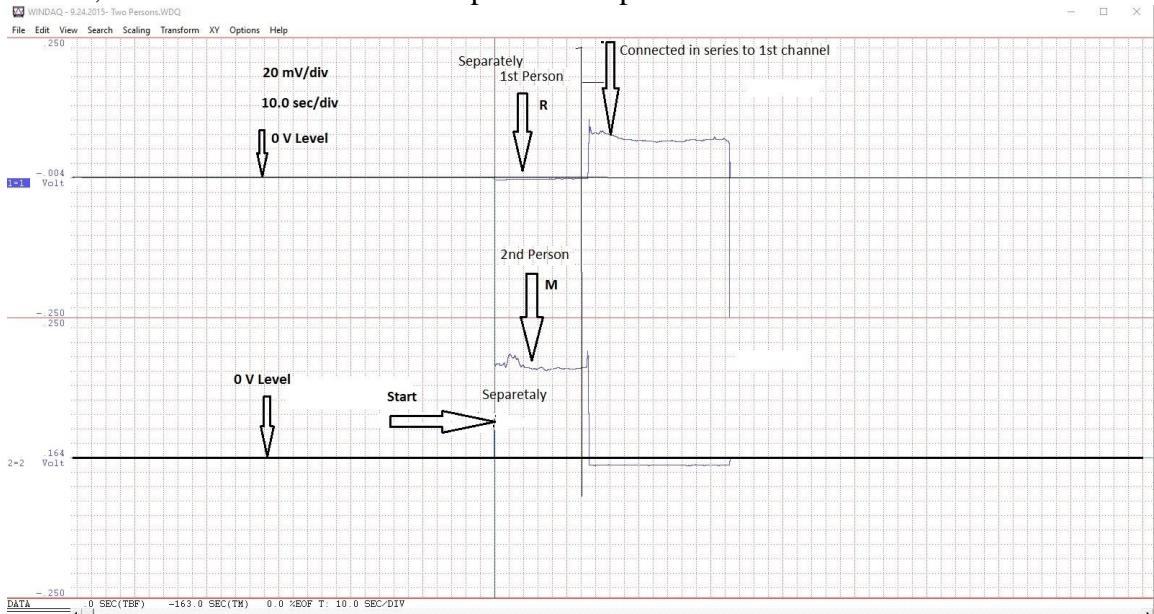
WINDAQ - 9.24.2015- Two Persons.WDQ

File Edit View Search Scaling Transform XY Options Help

.250

20 mV/div

10.0 sec/div

0 V Level

Separately
1st Person

R

Connected in series to 1st channel

-.004
1=1 Volt

2nd Person

M

-.250
.250

0 V Level

Start

Separetaly

.164
2=2 Volt

-.250

DATA 0 SEC(TBF) -163.0 SEC(TM) 0.0 %EOF T: 10.0 SEC/DIV